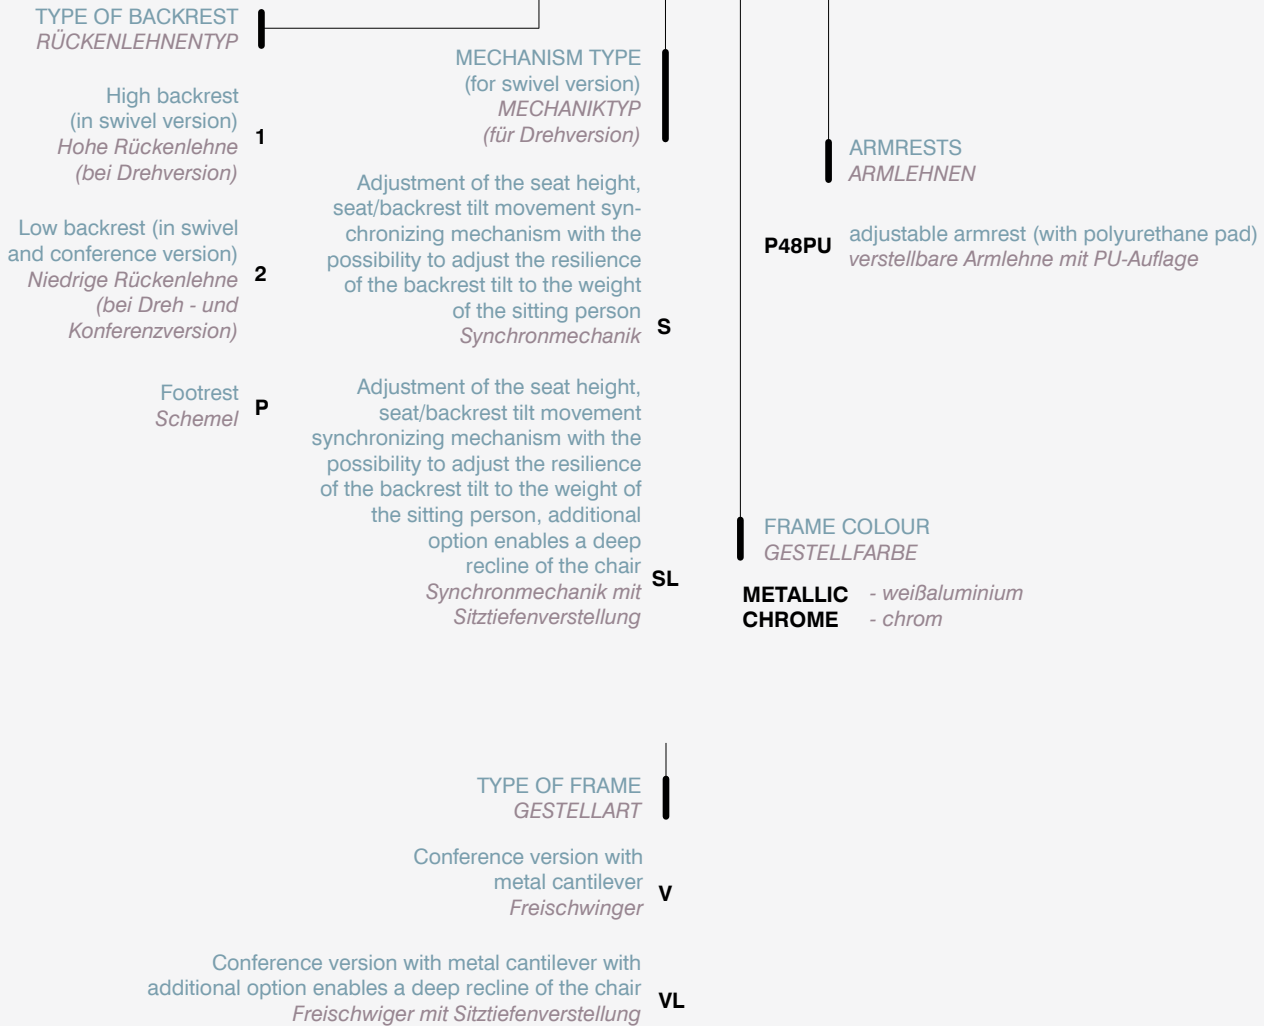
TYPE OF BACKREST
RÜCKENLEHNENTYP

High backrest (in swivel version)
Hohe Rückenlehne (bei Drehversion)
1

Low backrest (in swivel and conference version)
Niedrige Rückenlehne (bei Dreh - und Konferenzversion)
2

Footrest
Schemel
P

MECHANISM TYPE (for swivel version)
MECHANIKTYP (für Drehversion)

Adjustment of the seat height, seat/backrest tilt movement synchronizing mechanism with the possibility to adjust the resilience of the backrest tilt to the weight of the sitting person
Synchronmechanik
S

Adjustment of the seat height, seat/backrest tilt movement synchronizing mechanism with the possibility to adjust the resilience of the backrest tilt to the weight of the sitting person, additional option enables a deep recline of the chair
Synchronmechanik mit Sitztiefenverstellung
SL

ARMRESTS
ARMLEHNEN

P48PU
adjustable armrest (with polyurethane pad)
verstellbare Armlehne mit PU-Auflage

FRAME COLOUR
GESTELLFARBE

METALLIC - weißaluminium
CHROME - chrom

TYPE OF FRAME
GESTELLART

Conference version with metal cantilever
Freischwinger
V

Conference version with metal cantilever with additional option enables a deep recline of the chair
Freischwiger mit Sitztiefenverstellung
VL